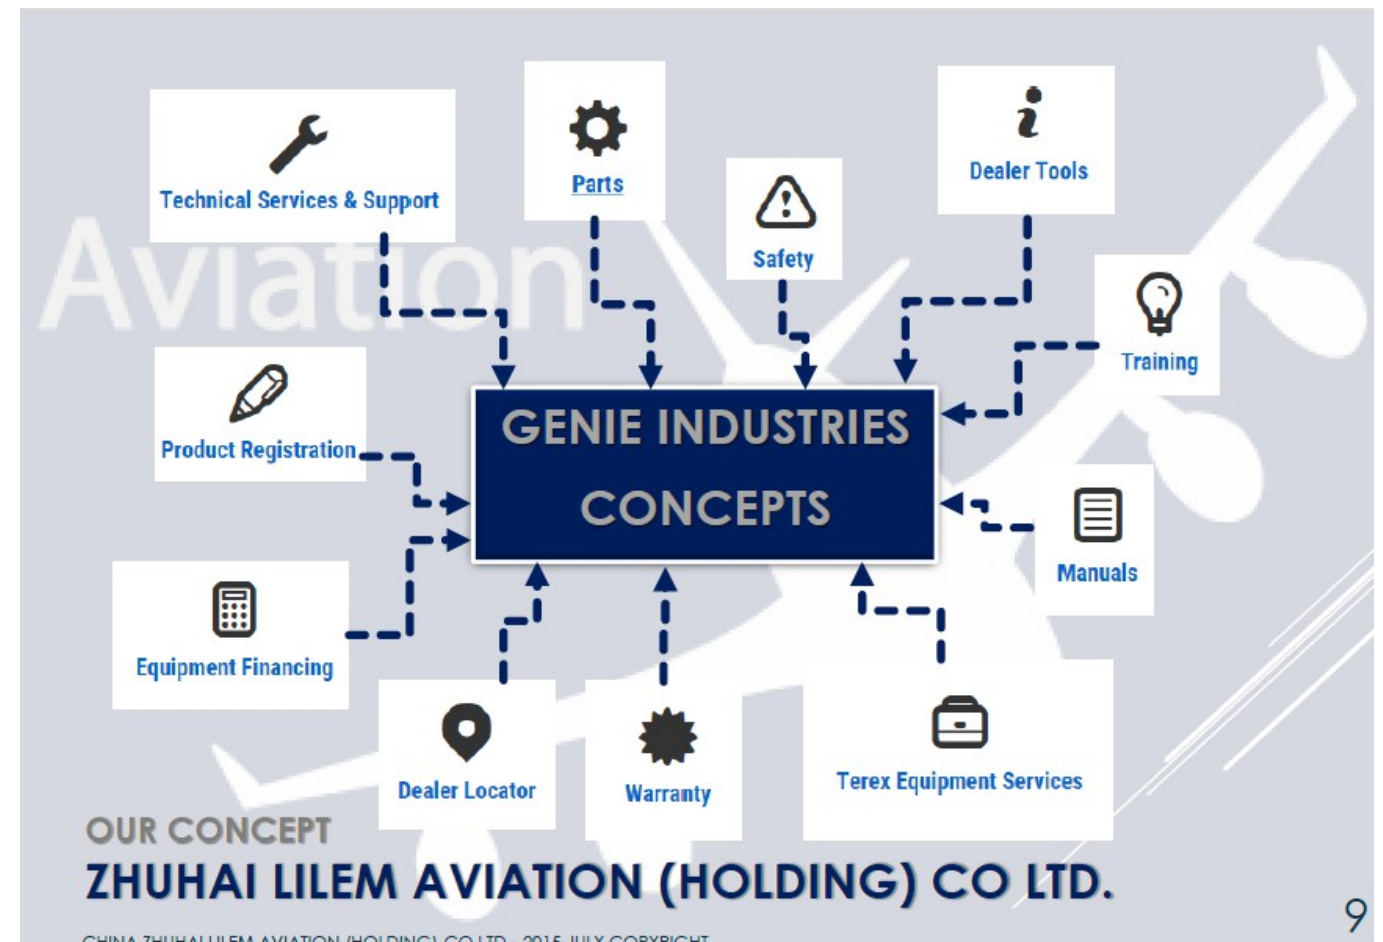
Aviation

Technical Services & Support

Parts

Safety

Dealer Tools

Training

Product Registration

GENIE INDUSTRIES CONCEPTS

Manuals

Equipment Financing

Dealer Locator

Warranty

Terex Equipment Services

OUR CONCEPT

ZHUHAI LILEM AVIATION (HOLDING) CO LTD.

9

CHINA ZHUHAI LILEM AVIATION (HOLDING) CO LTD · 2015 JULY COPYRIGHT